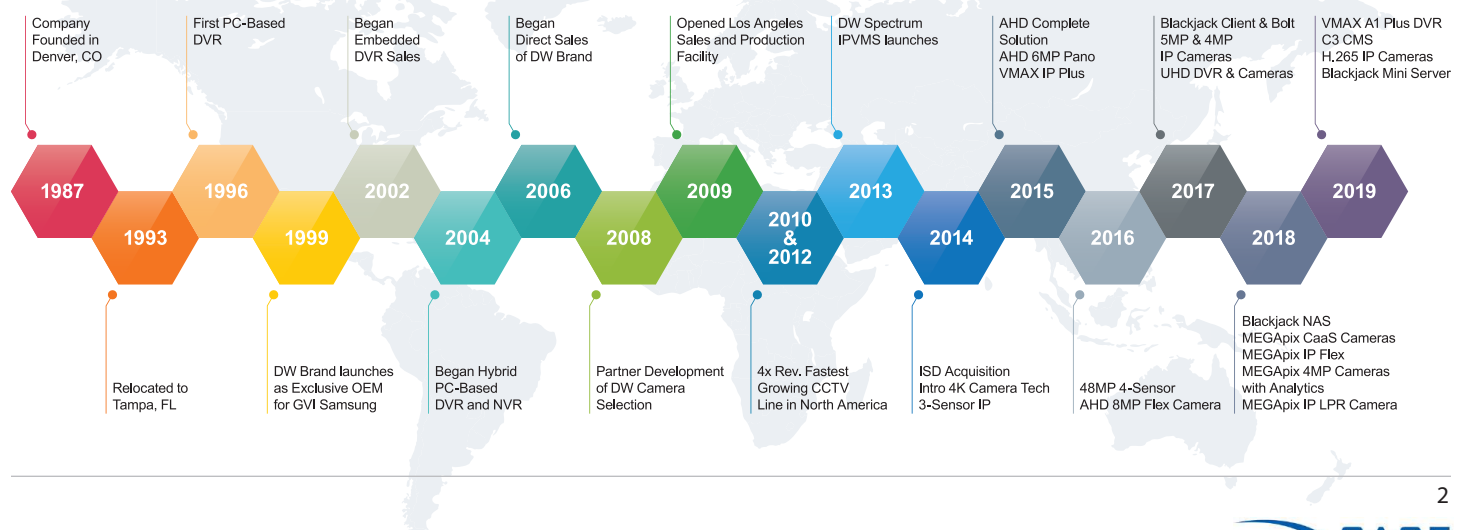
Company Founded in Denver, CO

First PC-Based DVR

Began Embedded DVR Sales

Began Direct Sales of DW Brand

Opened Los Angeles Sales and Production Facility

DW Spectrum IPVMS launches

AHD Complete Solution
AHD 6MP Pano
VMAX IP Plus

Blackjack Client & Bolt
5MP & 4MP IP Cameras
UHD DVR & Cameras

VMAX A1 Plus DVR
C3 CMS
H.265 IP Cameras
Blackjack Mini Server

1987

1993

1996

1999

2002

2004

2006

2008

2009

2010 & 2012

2013

2014

2015

2016

2017

2018

2019

Relocated to Tampa, FL

DW Brand launches as Exclusive OEM for GVI Samsung

Began Hybrid PC-Based DVR and NVR

Partner Development of DW Camera Selection

4x Rev. Fastest Growing CCTV Line in North America

ISD Acquisition
Intro 4K Camera Tech
3-Sensor IP

48MP 4-Sensor
AHD 8MP Flex Camera

Blackjack NAS
MEGApix CaaS Cameras
MEGApix IP Flex
MEGApix 4MP Cameras with Analytics
MEGApix IP LPR Camera

2